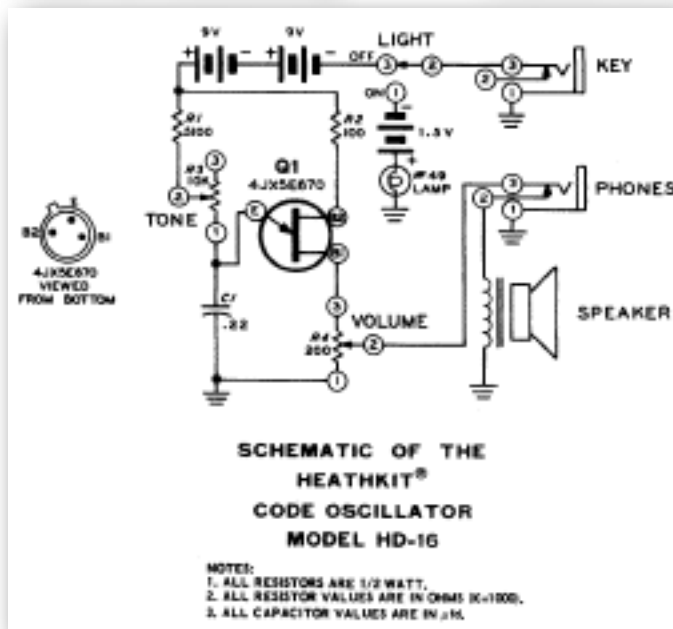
9V 9V
+ − + −
LIGHT
OFF 3 2
2 3 1
KEY
ON 1
1.5 V
+
#49 LAMP
R1 3300
R2 100
R3 10K 3
2
TONE
1
Q1 4JX5E670
E
B2
B1
3 2 1
PHONES
4JX5E670 VIEWED FROM BOTTOM
E B2 B1
C1 .22
3
VOLUME
R4 200
2
1
SPEAKER

SCHEMATIC OF THE HEATHKIT® CODE OSCILLATOR MODEL HD-16

NOTES:
1. ALL RESISTORS ARE 1/2 WATT.
2. ALL RESISTOR VALUES ARE IN OHMS (K=1000).
3. ALL CAPACITOR VALUES ARE IN µfd.